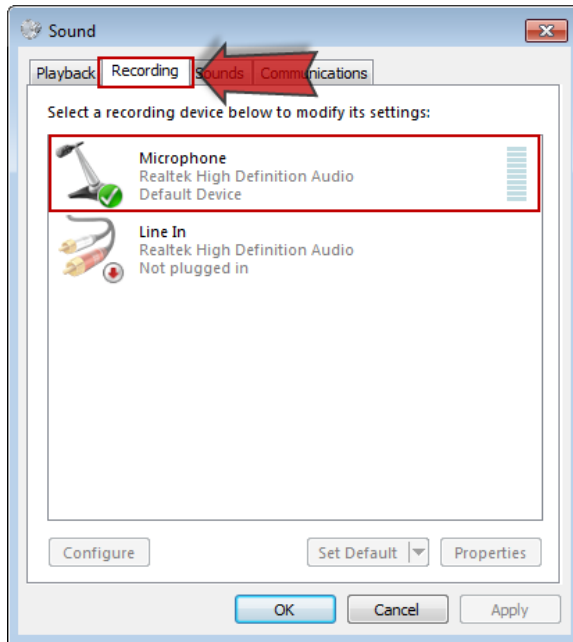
Sound

Playback | Recording | Sounds | Communications

Select a recording device below to modify its settings:

Microphone
Realtek High Definition Audio
Default Device

Line In
Realtek High Definition Audio
Not plugged in

Configure

Set Default

Properties

OK

Cancel

Apply